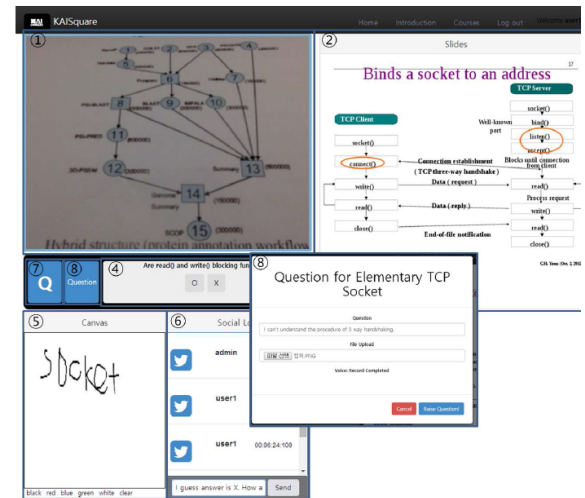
KAISquare

Home Introduction Courses Log out Welcome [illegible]

①

2 3 4 5 6 7 8 9 10 11 12 13 14 15

Hybrid structure (protein annotation workflow

②

Slides

37

Binds a socket to an address

TCP Server

TCP Client

socket()

bind()

Well-known port

listen()

accept()

socket()

connect()

Connection establishment (TCP three-way handshake)

Blocks until connection from client

write()

Data (request)

read()

Process request

write()

read()

Data (reply)

read()

close()

End-of-file notification

close()

⑦ Q

⑧ Question

④ Are read() and write() blocking fun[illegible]

O X

⑤ Canvas

Socket

black red blue green white clear

⑥ Social L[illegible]

admin

user1

user1 00:06:24:109

I guess answer is X. How a

Send

⑧

Question for Elementary TCP Socket

Question

I can't understand the procedure of 3-way handshaking.

File Upload

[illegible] 캡쳐.PNG

Voice: Record Completed

Cancel Raise Question!